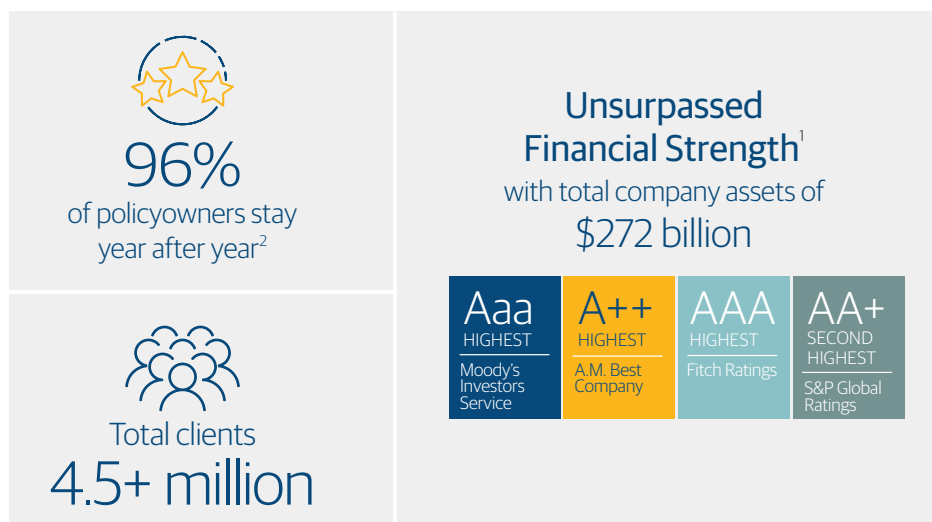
96%
of policyowners stay year after year$^2$

Total clients
4.5+ million

Unsurpassed Financial Strength$^1$
with total company assets of
$272 billion

| Aaa HIGHEST Moody's Investors Service | A++ HIGHEST A.M. Best Company | AAA HIGHEST Fitch Ratings | AA+ SECOND HIGHEST S&P Global Ratings |
|---|---|---|---|